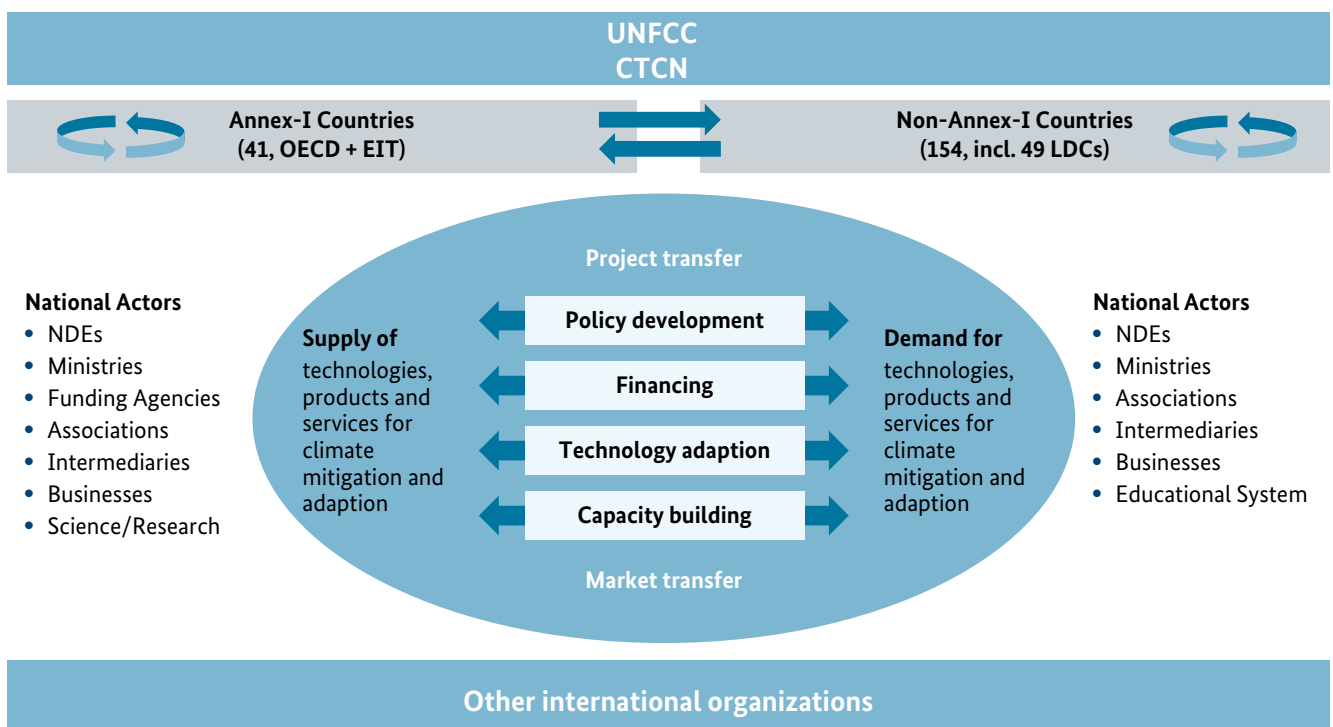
UNFCC
CTCN

Annex-I Countries
(41, OECD + EIT)

Non-Annex-I Countries
(154, incl. 49 LDCs)

National Actors
- NDEs
- Ministries
- Funding Agencies
- Associations
- Intermediaries
- Businesses
- Science/Research

Project transfer

Supply of technologies, products and services for climate mitigation and adaption

Policy development

Financing

Technology adaption

Capacity building

Demand for technologies, products and services for climate mitigation and adaption

Market transfer

National Actors
- NDEs
- Ministries
- Associations
- Intermediaries
- Businesses
- Educational System

Other international organizations